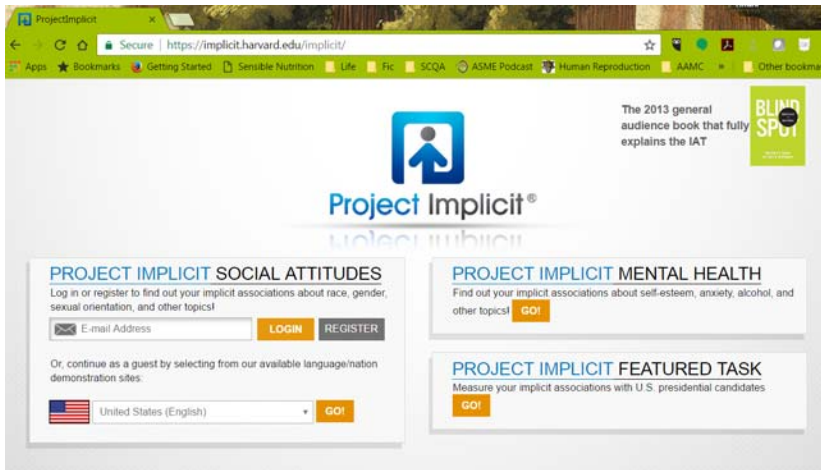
ProjectImplicit ×

Secure | https://implicit.harvard.edu/implicit/

Apps Bookmarks Getting Started Sensible Nutrition Life Fic SCQA ASME Podcast Human Reproduction AAMC » Other bookma

The 2013 general audience book that fully explains the IAT

BLIND SPOT

Project Implicit®

PROJECT IMPLICIT SOCIAL ATTITUDES

Log in or register to find out your implicit associations about race, gender, sexual orientation, and other topics!

E-mail Address LOGIN REGISTER

Or, continue as a guest by selecting from our available language/nation demonstration sites:

United States (English) GO!

PROJECT IMPLICIT MENTAL HEALTH

Find out your implicit associations about self-esteem, anxiety, alcohol, and other topics! GO!

PROJECT IMPLICIT FEATURED TASK

Measure your implicit associations with U.S. presidential candidates

GO!